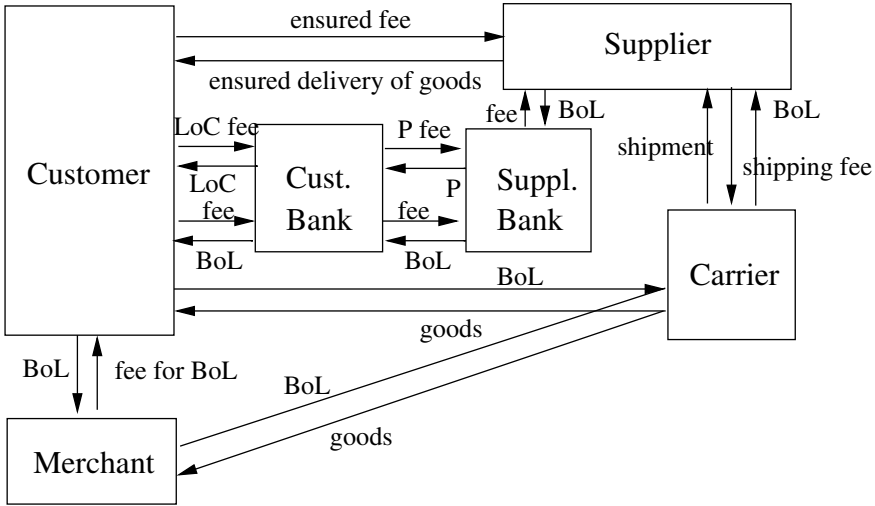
ensured fee

Supplier

ensured delivery of goods

fee

BoL

LoC fee

P fee

BoL

Customer

Cust. Bank

Suppl. Bank

shipment

shipping fee

LoC

P

fee

fee

BoL

BoL

BoL

Carrier

goods

BoL

fee for BoL

BoL

goods

Merchant